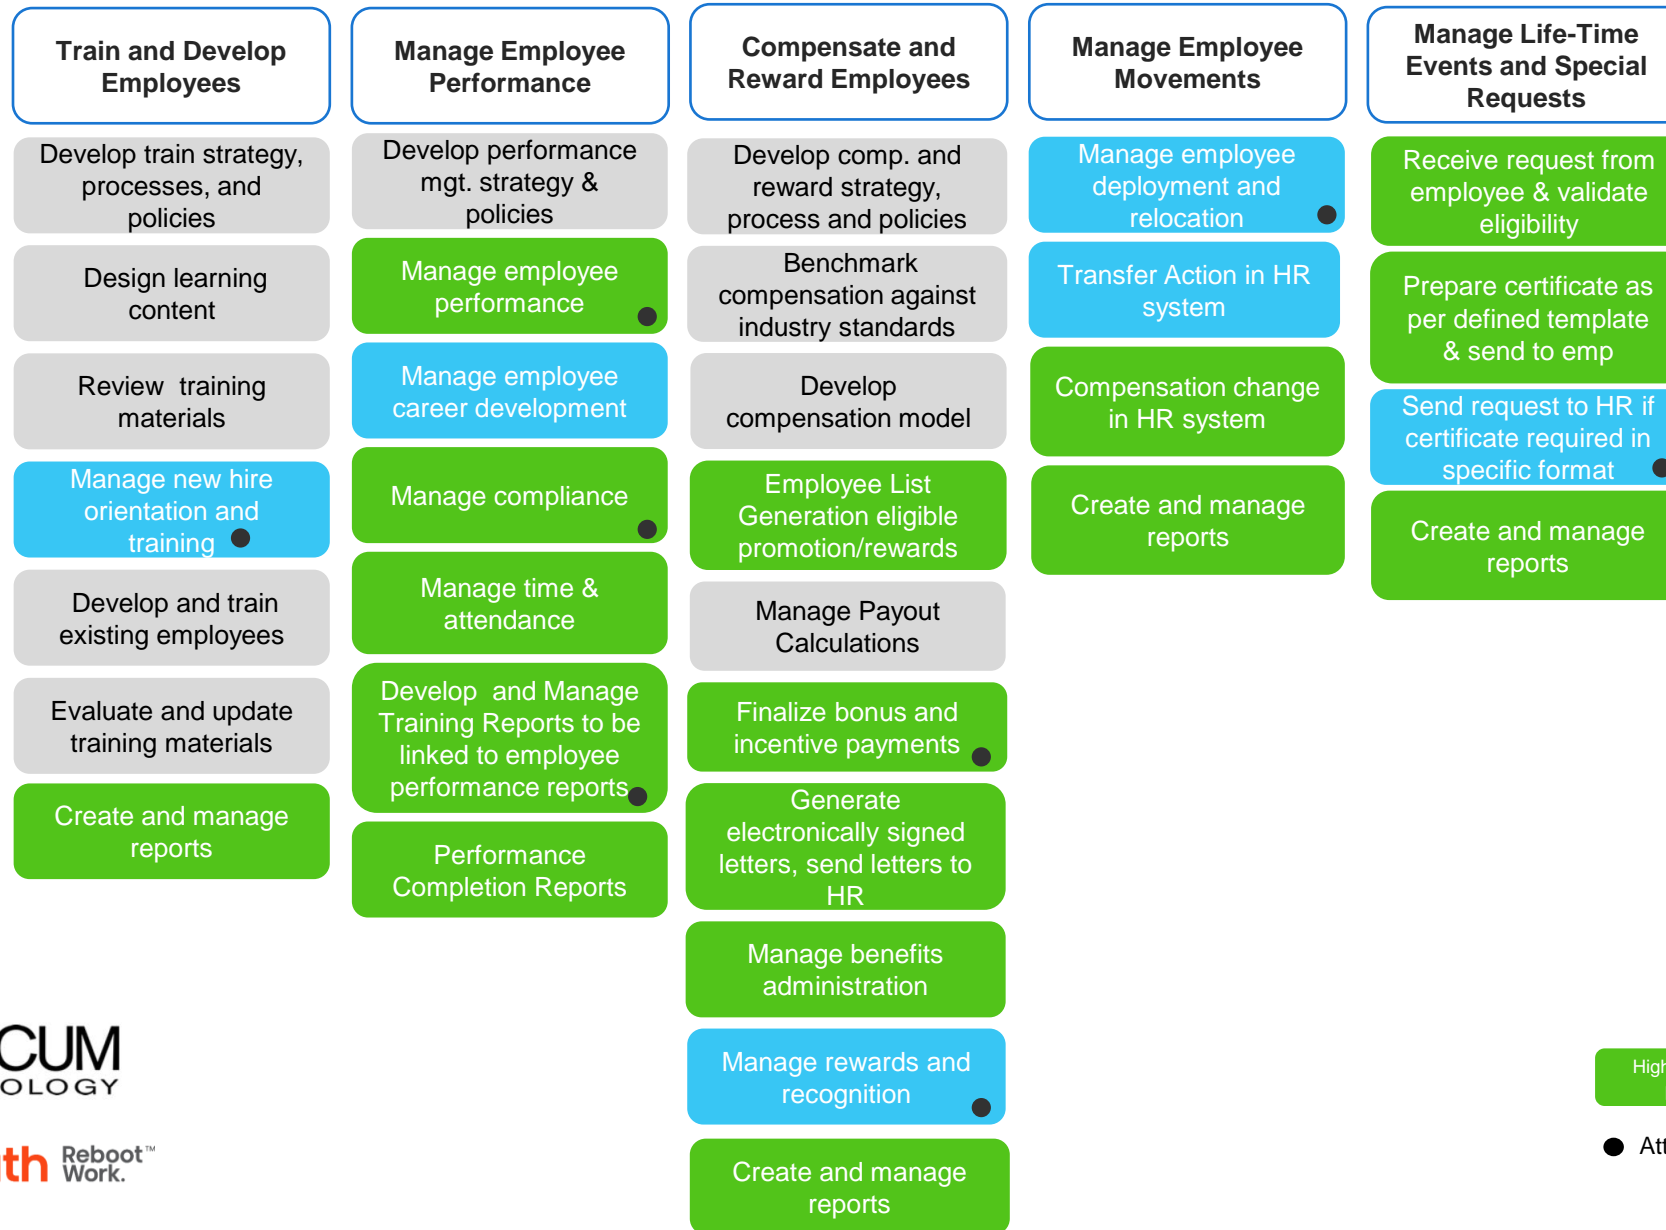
Train and Develop Employees

Develop train strategy, processes, and policies

Design learning content

Review training materials

Manage new hire orientation and training

Develop and train existing employees

Evaluate and update training materials

Create and manage reports

Manage Employee Performance

Develop performance mgt. strategy & policies

Manage employee performance

Manage employee career development

Manage compliance

Manage time & attendance

Develop and Manage Training Reports to be linked to employee performance reports

Performance Completion Reports

Compensate and Reward Employees

Develop comp. and reward strategy, process and policies

Benchmark compensation against industry standards

Develop compensation model

Employee List Generation eligible promotion/rewards

Manage Payout Calculations

Finalize bonus and incentive payments

Generate electronically signed letters, send letters to HR

Manage benefits administration

Manage rewards and recognition

Create and manage reports

Manage Employee Movements

Manage employee deployment and relocation

Transfer Action in HR system

Compensation change in HR system

Create and manage reports

Manage Life-Time Events and Special Requests

Receive request from employee & validate eligibility

Prepare certificate as per defined template & send to emp

Send request to HR if certificate required in specific format

Create and manage reports

CUM
OLOGY

th Reboot™ Work.

High

Att